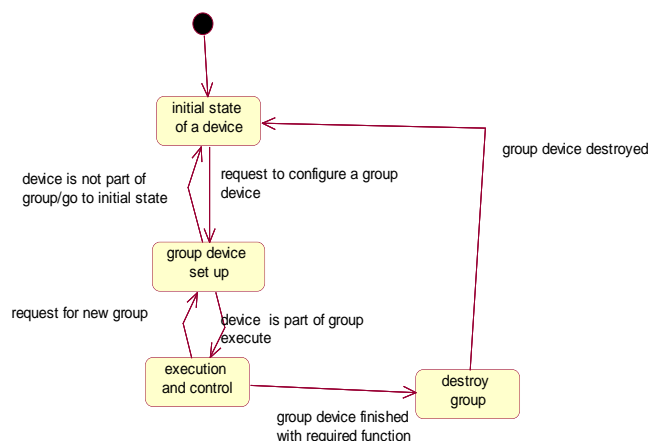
initial state of a device

group device destroyed

device is not part of group/go to initial state

request to configure a group device

group device set up

request for new group

device is part of group execute

execution and control

destroy group

group device finished with required function